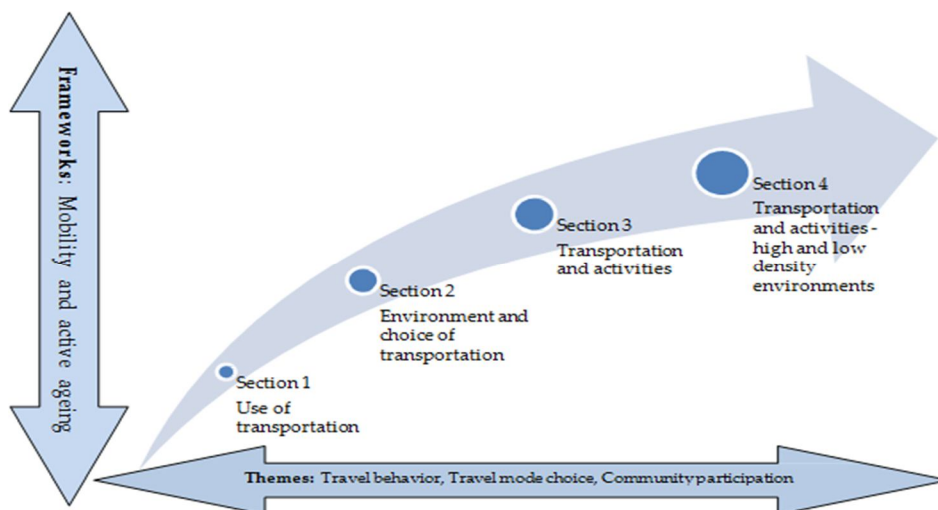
Frameworks: Mobility and active ageing

Section 1
Use of transportation

Section 2
Environment and choice of transportation

Section 3
Transportation and activities

Section 4
Transportation and activities - high and low density environments

Themes: Travel behavior, Travel mode choice, Community participation